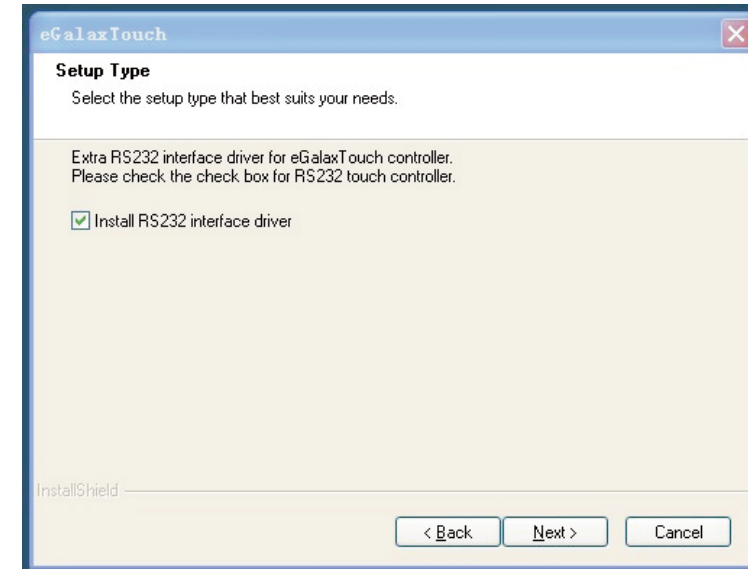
eGalaxTouch

Setup Type

Select the setup type that best suits your needs.

Extra RS232 interface driver for eGalaxTouch controller.
Please check the check box for RS232 touch controller.

Install RS232 interface driver

InstallShield

< Back

Next >

Cancel